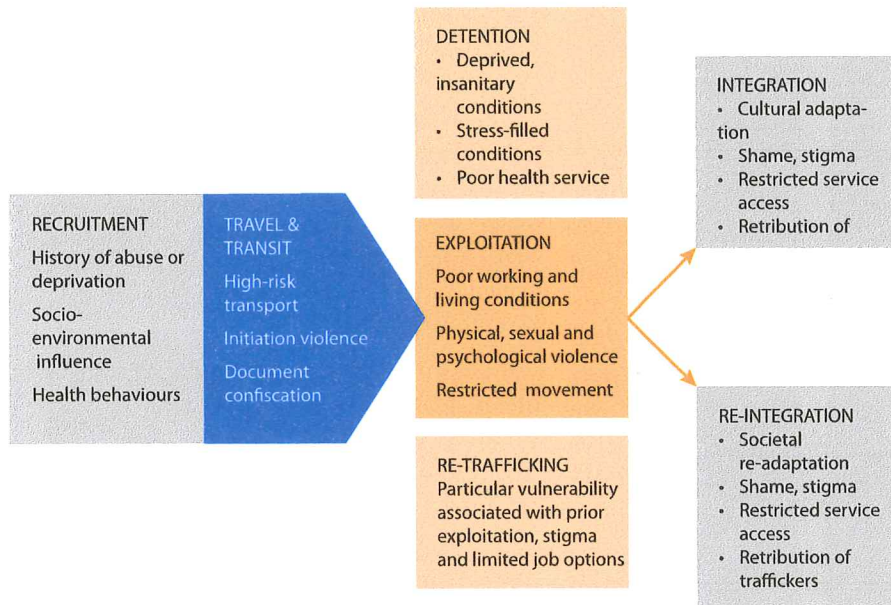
RECRUITMENT
History of abuse or deprivation
Socio-environmental influence
Health behaviours

TRAVEL & TRANSIT
High-risk transport
Initiation violence
Document confiscation

DETENTION
• Deprived, insanitary conditions
• Stress-filled conditions
• Poor health service

EXPLOITATION
Poor working and living conditions
Physical, sexual and psychological violence
Restricted movement

RE-TRAFFICKING
Particular vulnerability associated with prior exploitation, stigma and limited job options

INTEGRATION
• Cultural adaptation
• Shame, stigma
• Restricted service access
• Retribution of

RE-INTEGRATION
• Societal re-adaptation
• Shame, stigma
• Restricted service access
• Retribution of traffickers